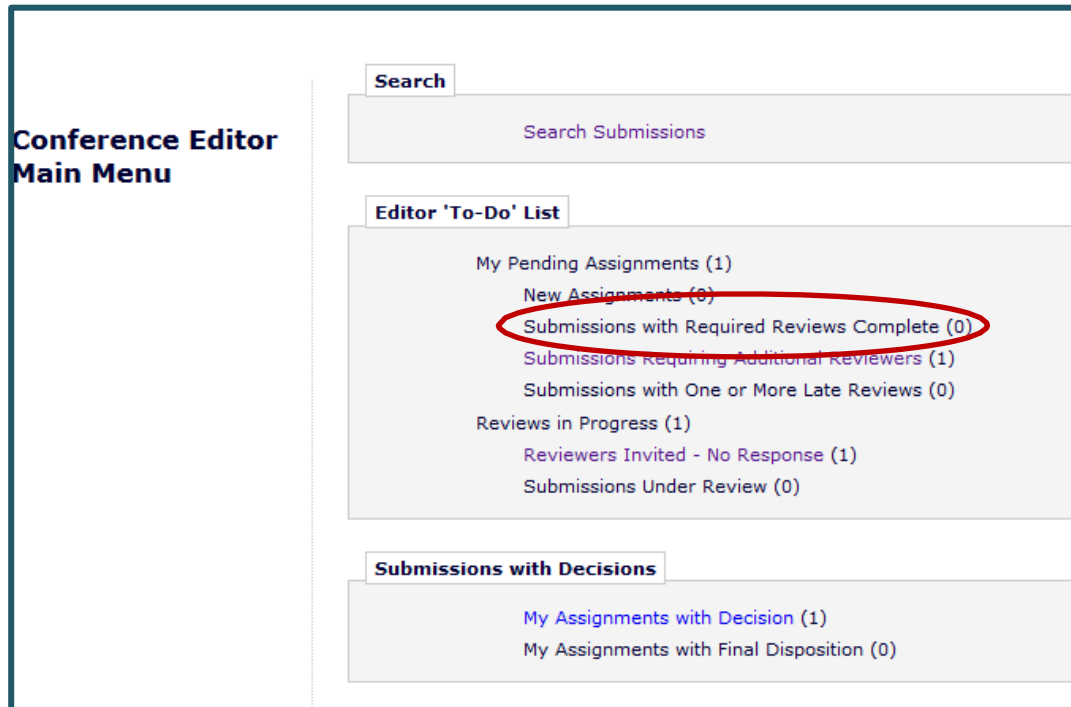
Conference Editor Main Menu

Search

Search Submissions

Editor 'To-Do' List

My Pending Assignments (1)

New Assignments (0)

Submissions with Required Reviews Complete (0)

Submissions Requiring Additional Reviewers (1)

Submissions with One or More Late Reviews (0)

Reviews in Progress (1)

Reviewers Invited - No Response (1)

Submissions Under Review (0)

Submissions with Decisions

My Assignments with Decision (1)

My Assignments with Final Disposition (0)